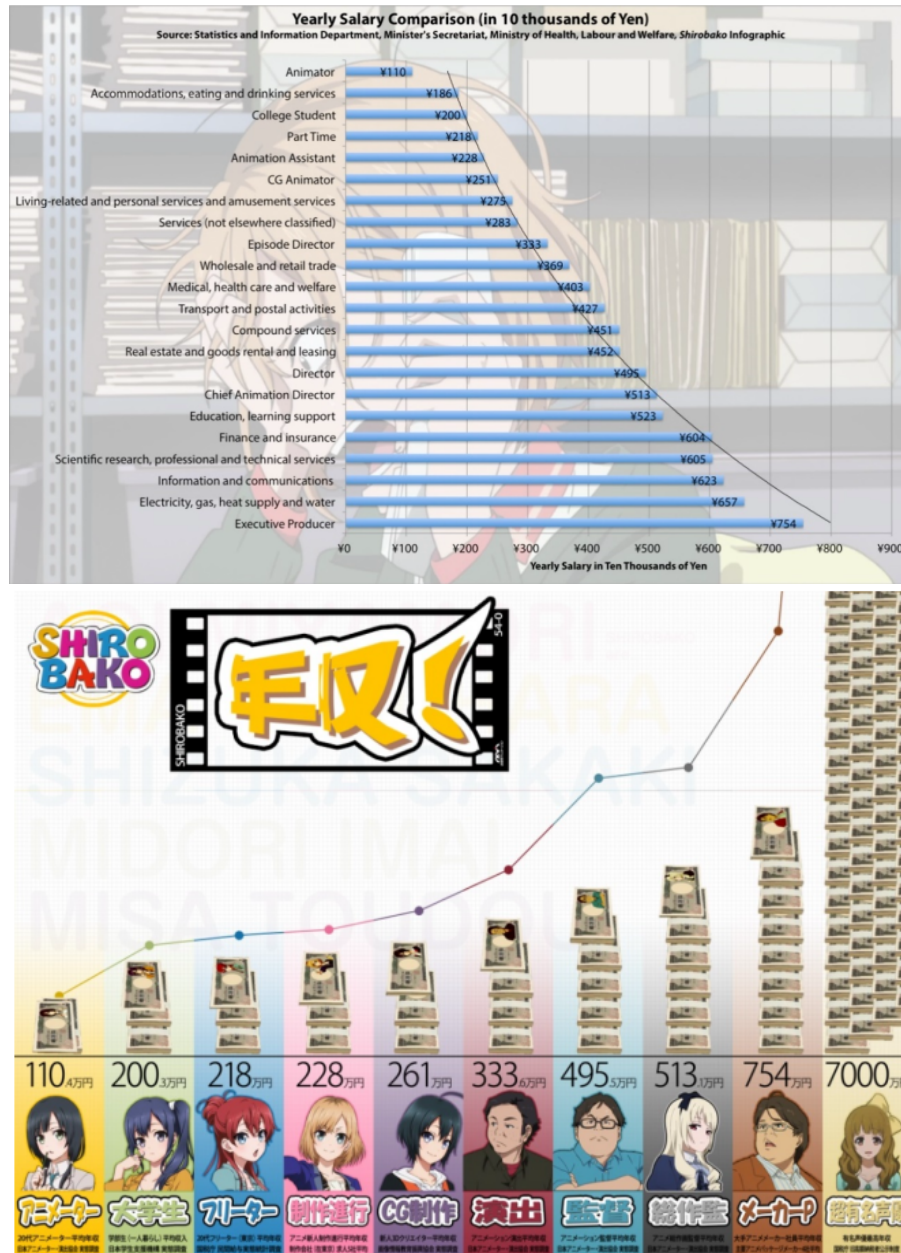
Yearly Salary Comparison (in 10 thousands of Yen)
Source: Statistics and Information Department, Minister's Secretariat, Ministry of Health, Labour and Welfare, Shirobako Infographic

| Category | Salary |
|---|---|
| Animator | ¥110 |
| Accommodations, eating and drinking services | ¥186 |
| College Student | ¥200 |
| Part Time | ¥218 |
| Animation Assistant | ¥228 |
| CG Animator | ¥251 |
| Living-related and personal services and amusement services | ¥275 |
| Services (not elsewhere classified) | ¥283 |
| Episode Director | ¥333 |
| Wholesale and retail trade | ¥369 |
| Medical, health care and welfare | ¥403 |
| Transport and postal activities | ¥427 |
| Compound services | ¥451 |
| Real estate and goods rental and leasing | ¥452 |
| Director | ¥495 |
| Chief Animation Director | ¥513 |
| Education, learning support | ¥523 |
| Finance and insurance | ¥604 |
| Scientific research, professional and technical services | ¥605 |
| Information and communications | ¥623 |
| Electricity, gas, heat supply and water | ¥657 |
| Executive Producer | ¥754 |

¥0 ¥100 ¥200 ¥300 ¥400 ¥500 ¥600 ¥700 ¥800 ¥900
Yearly Salary in Ten Thousands of Yen

SHIROBAKO

SHIROBAKO 年収！

SHIZUKA SAKAKI
MIDORI IMAI
MISA TOUDOU

110.4万円 200.3万円 218万円 228万円 261万円 333.6万円 495.5万円 513.1万円 754万円 7000万円

アニメーター 大学生 フリーター 制作進行 CG制作 演出 監督 総作監 メーカーP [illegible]